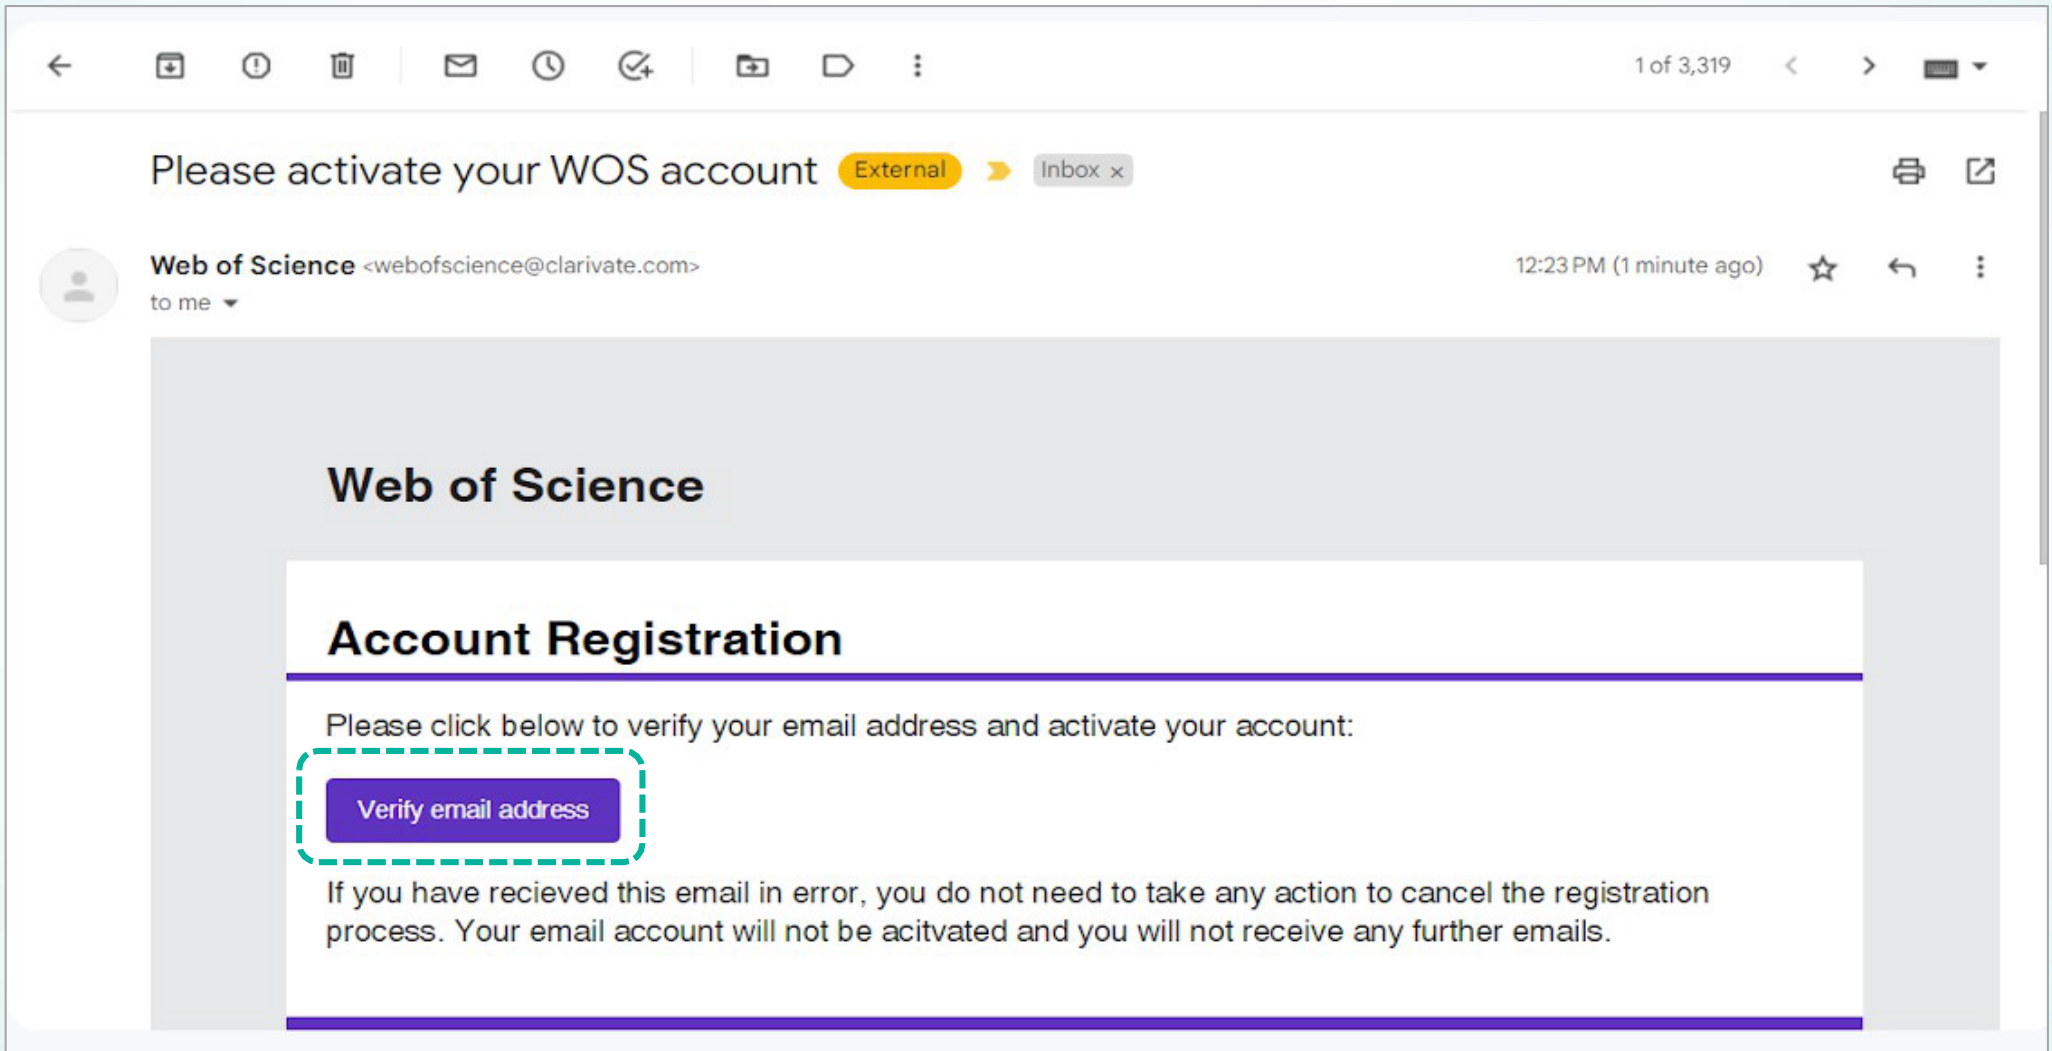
1 of 3,319

Please activate your WOS account External Inbox ×

Web of Science <webofscience@clarivate.com>
to me

12:23 PM (1 minute ago)

Web of Science

Account Registration

Please click below to verify your email address and activate your account:

Verify email address

If you have recieved this email in error, you do not need to take any action to cancel the registration process. Your email account will not be acitvated and you will not receive any further emails.